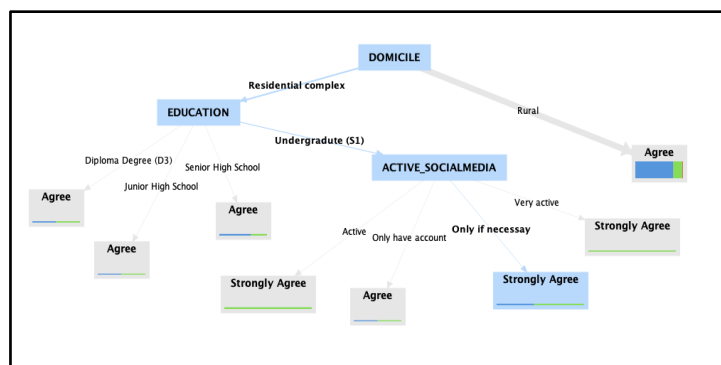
DOMICILE

Residential complex

Rural

EDUCATION

Diploma Degree (D3)

Junior High School

Senior High School

Undergradute (S1)

Agree

ACTIVE_SOCIALMEDIA

Agree

Agree

Agree

Very active

Active

Only have account

Only if necessay

Strongly Agree

Strongly Agree

Agree

Strongly Agree